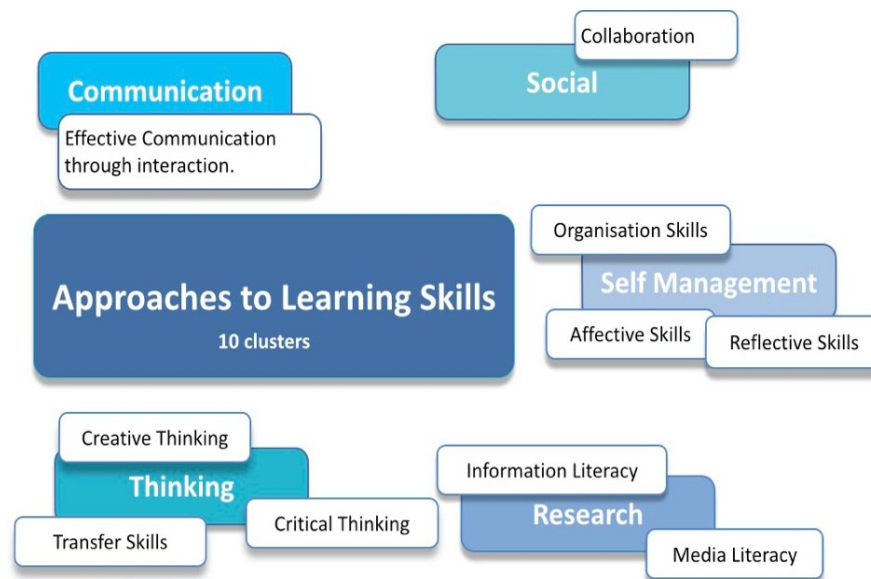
Communication

Effective Communication through interaction.

Collaboration

Social

Approaches to Learning Skills
10 clusters

Organisation Skills

Self Management

Affective Skills

Reflective Skills

Creative Thinking

Thinking

Critical Thinking

Transfer Skills

Information Literacy

Research

Media Literacy